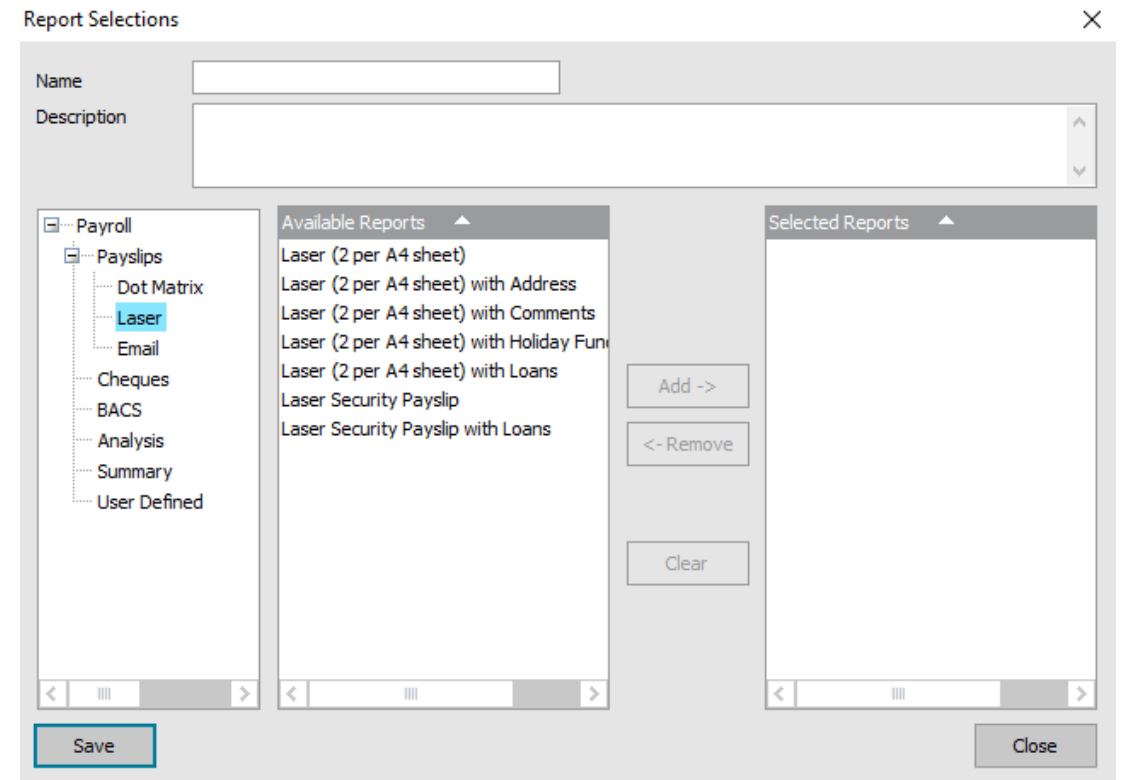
Report Selections

Name

Description

Payroll
Payslips
Dot Matrix
Laser
Email
Cheques
BACS
Analysis
Summary
User Defined

Available Reports
Laser (2 per A4 sheet)
Laser (2 per A4 sheet) with Address
Laser (2 per A4 sheet) with Comments
Laser (2 per A4 sheet) with Holiday Fun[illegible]
Laser (2 per A4 sheet) with Loans
Laser Security Payslip
Laser Security Payslip with Loans

Add ->
<- Remove
Clear

Selected Reports

Save
Close